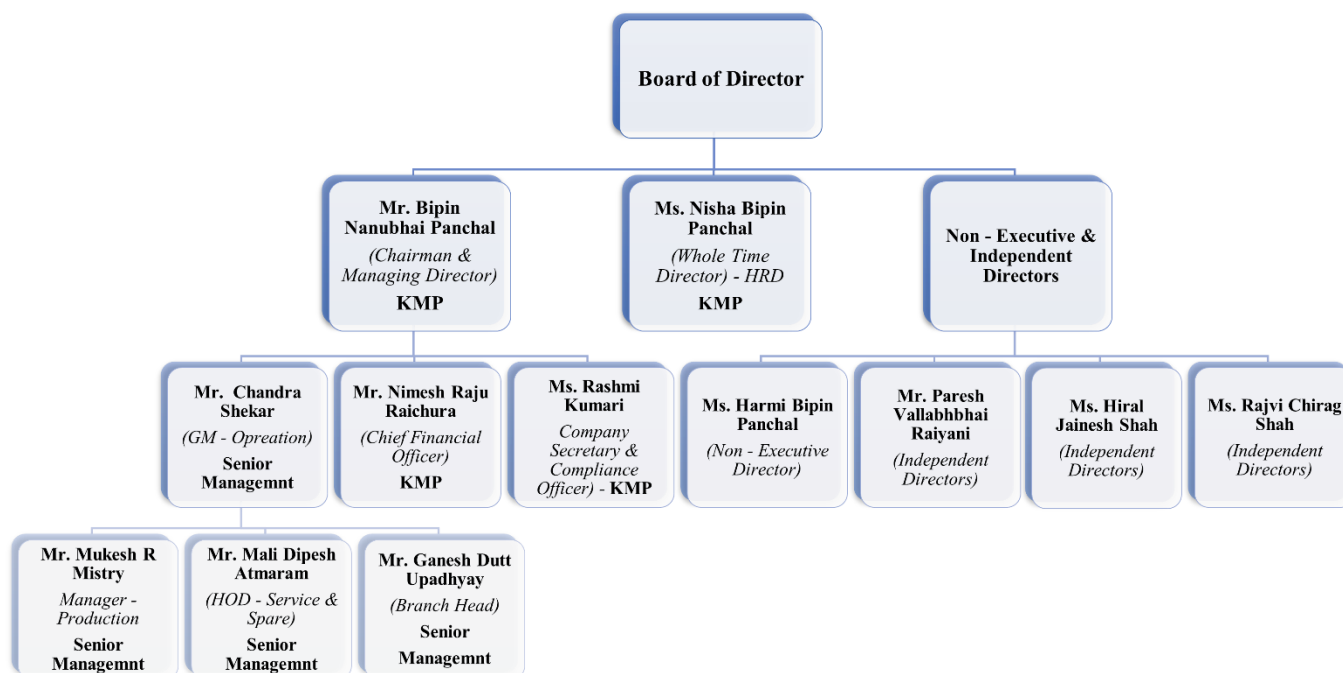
Board of Director

Mr. Bipin Nanubhai Panchal
(Chairman & Managing Director)
KMP

Ms. Nisha Bipin Panchal
(Whole Time Director) - HRD
KMP

Non - Executive & Independent Directors

Mr. Chandra Shekar
(GM - Opreation)
Senior Managemnt

Mr. Nimesh Raju Raichura
(Chief Financial Officer)
KMP

Ms. Rashmi Kumari
Company Secretary & Compliance Officer) - KMP

Ms. Harmi Bipin Panchal
(Non - Executive Director)

Mr. Paresh Vallabhbhai Raiyani
(Independent Directors)

Ms. Hiral Jainesh Shah
(Independent Directors)

Ms. Rajvi Chirag Shah
(Independent Directors)

Mr. Mukesh R Mistry
Manager - Production
Senior Managemnt

Mr. Mali Dipesh Atmaram
(HOD - Service & Spare)
Senior Managemnt

Mr. Ganesh Dutt Upadhyay
(Branch Head)
Senior Managemnt